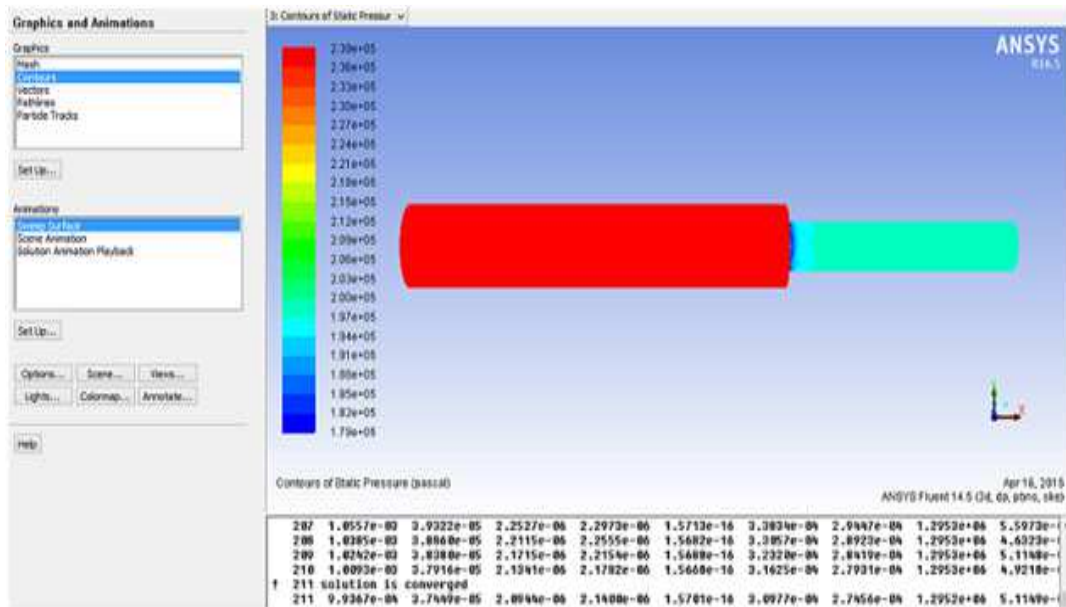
Graphics and Animations

Graphics
Mesh
Contours
Vectors
Pathlines
Particle Tracks

Set Up...

Animations
Sweep Surface
Scene Animation
Solution Animation Playback

Set Up...

Options... Scene... Views...
Lights... Colormap... Annotate...

Help

3: Contours of Static Pressur

ANSYS
R14.5

2.39e+05
2.36e+05
2.33e+05
2.30e+05
2.27e+05
2.24e+05
2.21e+05
2.18e+05
2.15e+05
2.12e+05
2.09e+05
2.06e+05
2.03e+05
2.00e+05
1.97e+05
1.94e+05
1.91e+05
1.88e+05
1.85e+05
1.82e+05
1.79e+05

Contours of Static Pressure (pascal)

Apr 16, 2015
ANSYS Fluent 14.5 (3d, dp, pbns, ske)

207 1.0557e-03 3.9322e-05 2.2527e-06 2.2973e-06 1.5713e-16 3.3034e-04 2.9447e-04 1.2953e+06 5.5973e-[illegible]
208 1.0385e-03 3.8860e-05 2.2115e-06 2.2555e-06 1.5682e-16 3.3057e-04 2.8923e-04 1.2953e+06 4.6323e-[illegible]
209 1.0242e-03 3.8380e-05 2.1715e-06 2.2154e-06 1.5680e-16 3.2320e-04 2.8419e-04 1.2953e+06 5.1140e-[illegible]
210 1.0093e-03 3.7916e-05 2.1341e-06 2.1782e-06 1.5660e-16 3.1625e-04 2.7931e-04 1.2953e+06 4.9210e-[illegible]
! 211 solution is converged
211 9.9367e-04 3.7449e-05 2.0944e-06 2.1400e-06 1.5701e-16 3.0977e-04 2.7456e-04 1.2952e+06 5.1149e-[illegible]